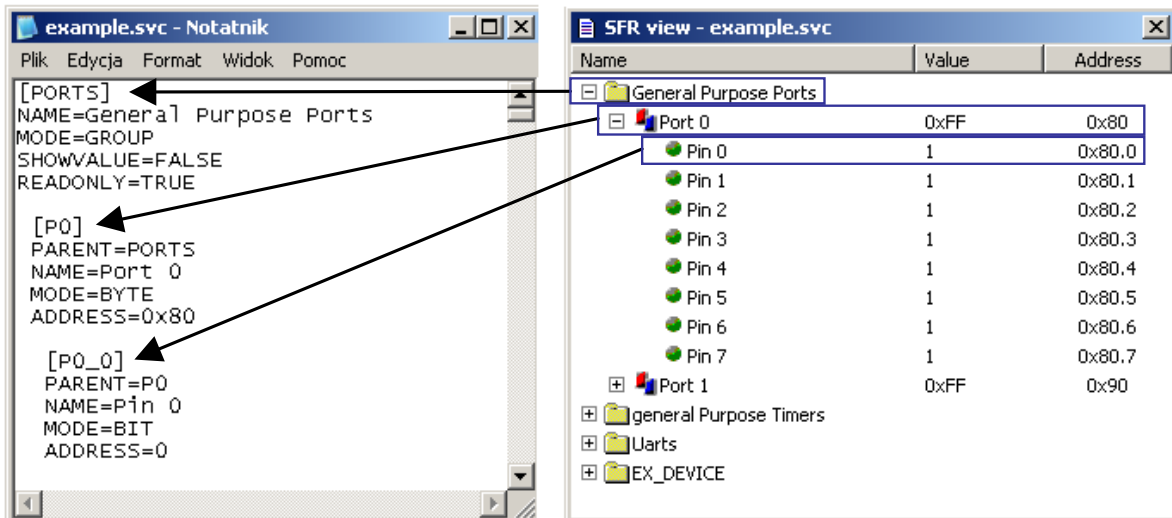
example.svc - Notatnik

Plik Edycja Format Widok Pomoc

[PORTS]
NAME=General Purpose Ports
MODE=GROUP
SHOWVALUE=FALSE
READONLY=TRUE

[P0]
PARENT=PORTS
NAME=Port 0
MODE=BYTE
ADDRESS=0x80

[P0_0]
PARENT=P0
NAME=Pin 0
MODE=BIT
ADDRESS=0

SFR view - example.svc

| Name | Value | Address |
|---|---|---|
| General Purpose Ports | | |
| Port 0 | 0xFF | 0x80 |
| Pin 0 | 1 | 0x80.0 |
| Pin 1 | 1 | 0x80.1 |
| Pin 2 | 1 | 0x80.2 |
| Pin 3 | 1 | 0x80.3 |
| Pin 4 | 1 | 0x80.4 |
| Pin 5 | 1 | 0x80.5 |
| Pin 6 | 1 | 0x80.6 |
| Pin 7 | 1 | 0x80.7 |
| Port 1 | 0xFF | 0x90 |
| general Purpose Timers | | |
| Uarts | | |
| EX_DEVICE | | |